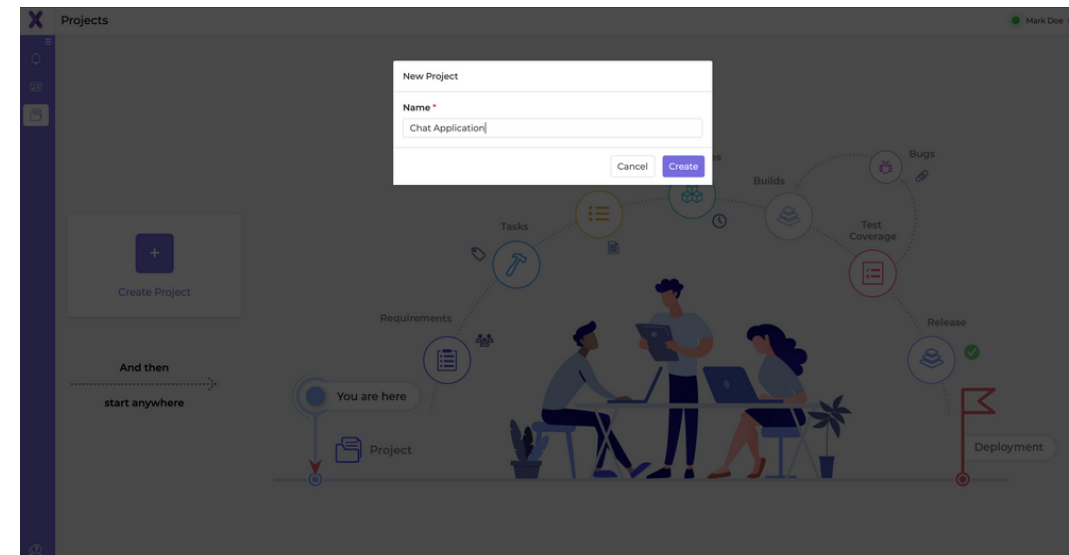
Projects

Mark Doe

New Project

Name *

Chat Application

Cancel Create

Create Project

And then

start anywhere

Requirements

Tasks

Builds

Bugs

Test Coverage

Release

You are here

Project

Deployment